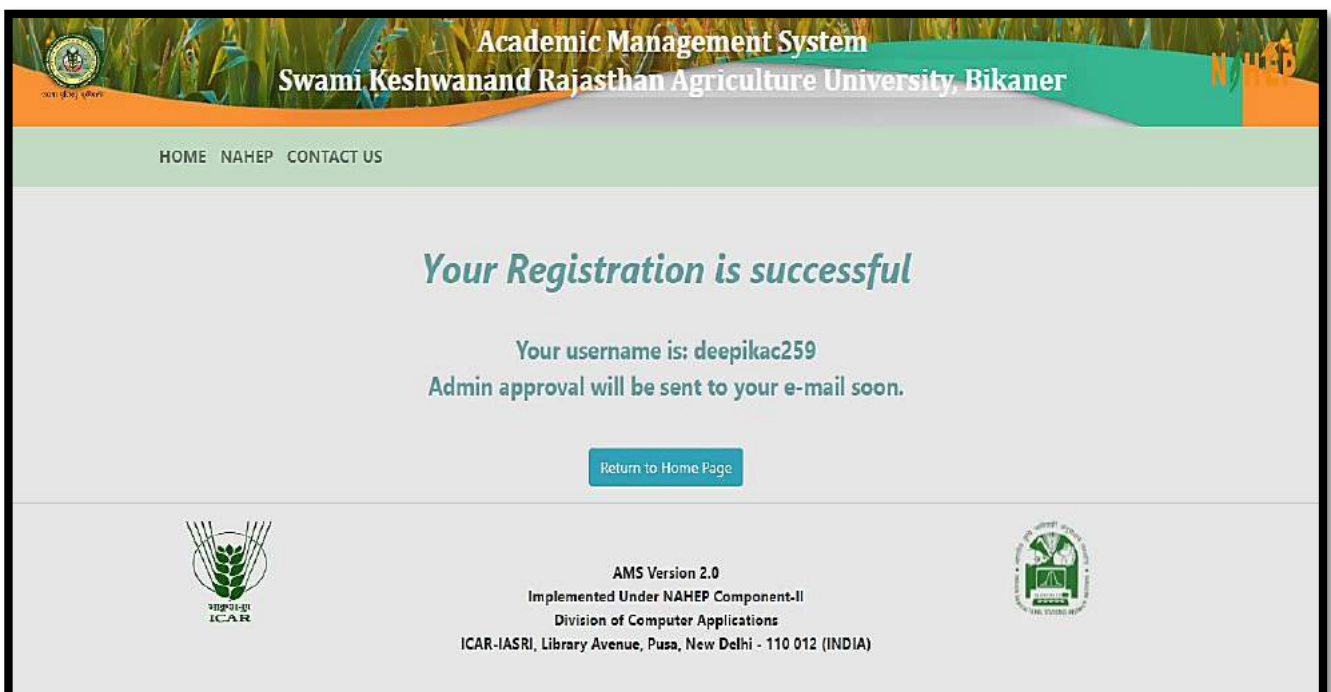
Academic Management System
Swami Keshwanand Rajasthan Agriculture University, Bikaner

NAHEP

HOME NAHEP CONTACT US

Your Registration is successful

Your username is: deepikac259
Admin approval will be sent to your e-mail soon.

Return to Home Page

भाकृअनुप
ICAR

AMS Version 2.0
Implemented Under NAHEP Component-II
Division of Computer Applications
ICAR-IASRI, Library Avenue, Pusa, New Delhi - 110 012 (INDIA)